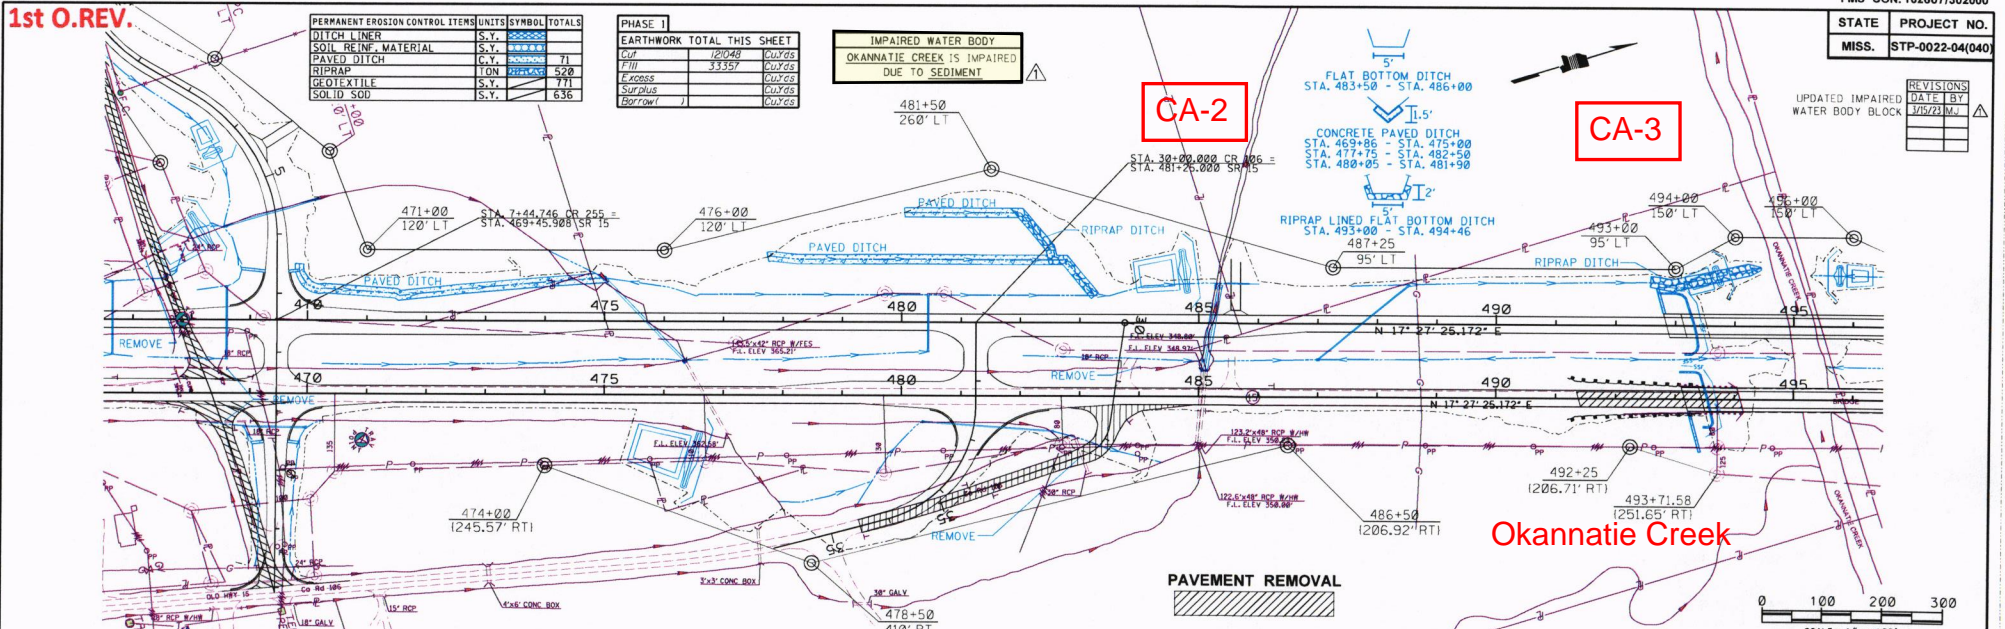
1st O.REV.

| PERMANENT EROSION CONTROL ITEMS | UNITS | SYMBOL | TOTALS |
|---|---|---|---|
| DITCH LINER | S.Y. | | |
| SOIL REINF. MATERIAL | S.Y. | | |
| PAVED DITCH | C.Y. | | 71 |
| RIPRAP | TON | | 520 |
| GEOTEXTILE | S.Y. | | 771 |
| SOLID SOD | S.Y. | | 636 |

PHASE 1

| EARTHWORK TOTAL THIS SHEET | | |
|---|---|---|
| Cut | 121048 | CuYds |
| Fill | 33357 | CuYds |
| Excess | | CuYds |
| Surplus | | CuYds |
| Borrow( ) | | CuYds |

IMPAIRED WATER BODY
OKANNATIE CREEK IS IMPAIRED DUE TO SEDIMENT

| STATE | PROJECT NO. |
|---|---|
| MISS. | STP-0022-04(040) |

UPDATED IMPAIRED WATER BODY BLOCK

| REVISIONS | |
|---|---|
| DATE | BY |
| 3/15/23 | MJ |

CA-2

CA-3

5'
FLAT BOTTOM DITCH
STA. 483+50 - STA. 486+00
1.5'
CONCRETE PAVED DITCH
STA. 469+86 - STA. 475+00
STA. 477+75 - STA. 482+50
STA. 480+05 - STA. 481+90
2'
5'
RIPRAP LINED FLAT BOTTOM DITCH
STA. 493+00 - STA. 494+46

481+50
260' LT

STA. 30+00.000 CR 306 =
STA. 481+26.000 SR 15

471+00
120' LT

STA. 7+44.746 CR 255 =
STA. 469+45.908 SR 15

476+00
120' LT

PAVED DITCH
RIPRAP DITCH
PAVED DITCH
PAVED DITCH

487+25
95' LT

494+00
150' LT

496+00
150' LT

493+00
95' LT

RIPRAP DITCH

470
475
480
485
490
495

N 17° 27' 25.172" E

REMOVE
REMOVE
REMOVE
REMOVE

470
475
480
485
490
495

N 17° 27' 25.172" E

474+00
(245.57' RT)

486+50
(206.92' RT)

492+25
(206.71' RT)

493+71.58
(251.65' RT)

Okannatie Creek

PAVEMENT REMOVAL

478+50

0 100 200 300